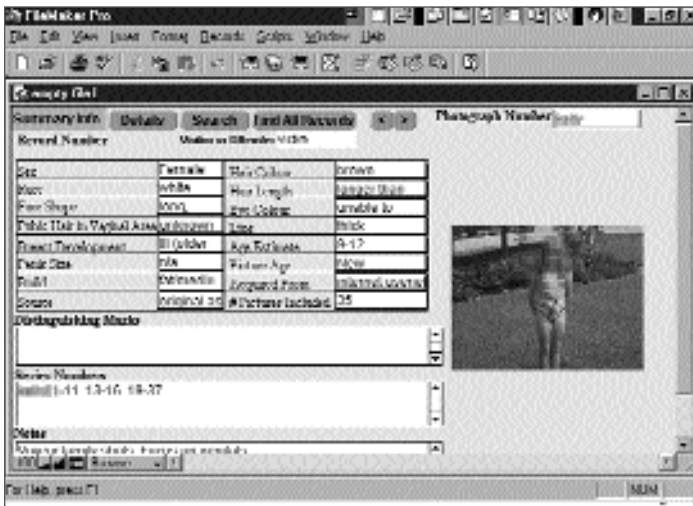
FileMaker Pro
File Edit View Insert Format Records Scripts Window Help

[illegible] Girl
Summary Info Details Search Find All Records
Photograph Number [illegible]
Record Number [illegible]

| Sex | Female | Hair Colour | brown |
|---|---|---|---|
| Race | white | Hair Length | longer than |
| Face Shape | oval | Eye Colour | unable to |
| Pubic Hair in Vaginal Area | unknown | Time | Brick |
| Breast Development | B Older | Age Estimate | 9-12 |
| Penis Size | n/a | Picture Age | New |
| Build | Average | Acquired From | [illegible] |
| Source | original so | # Pictures Included | 35 |

Distinguishing Marks

Series Numbers
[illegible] 1-11, 13-16, 18-37

Notes
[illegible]

Browse

For Help, press F1
NUM